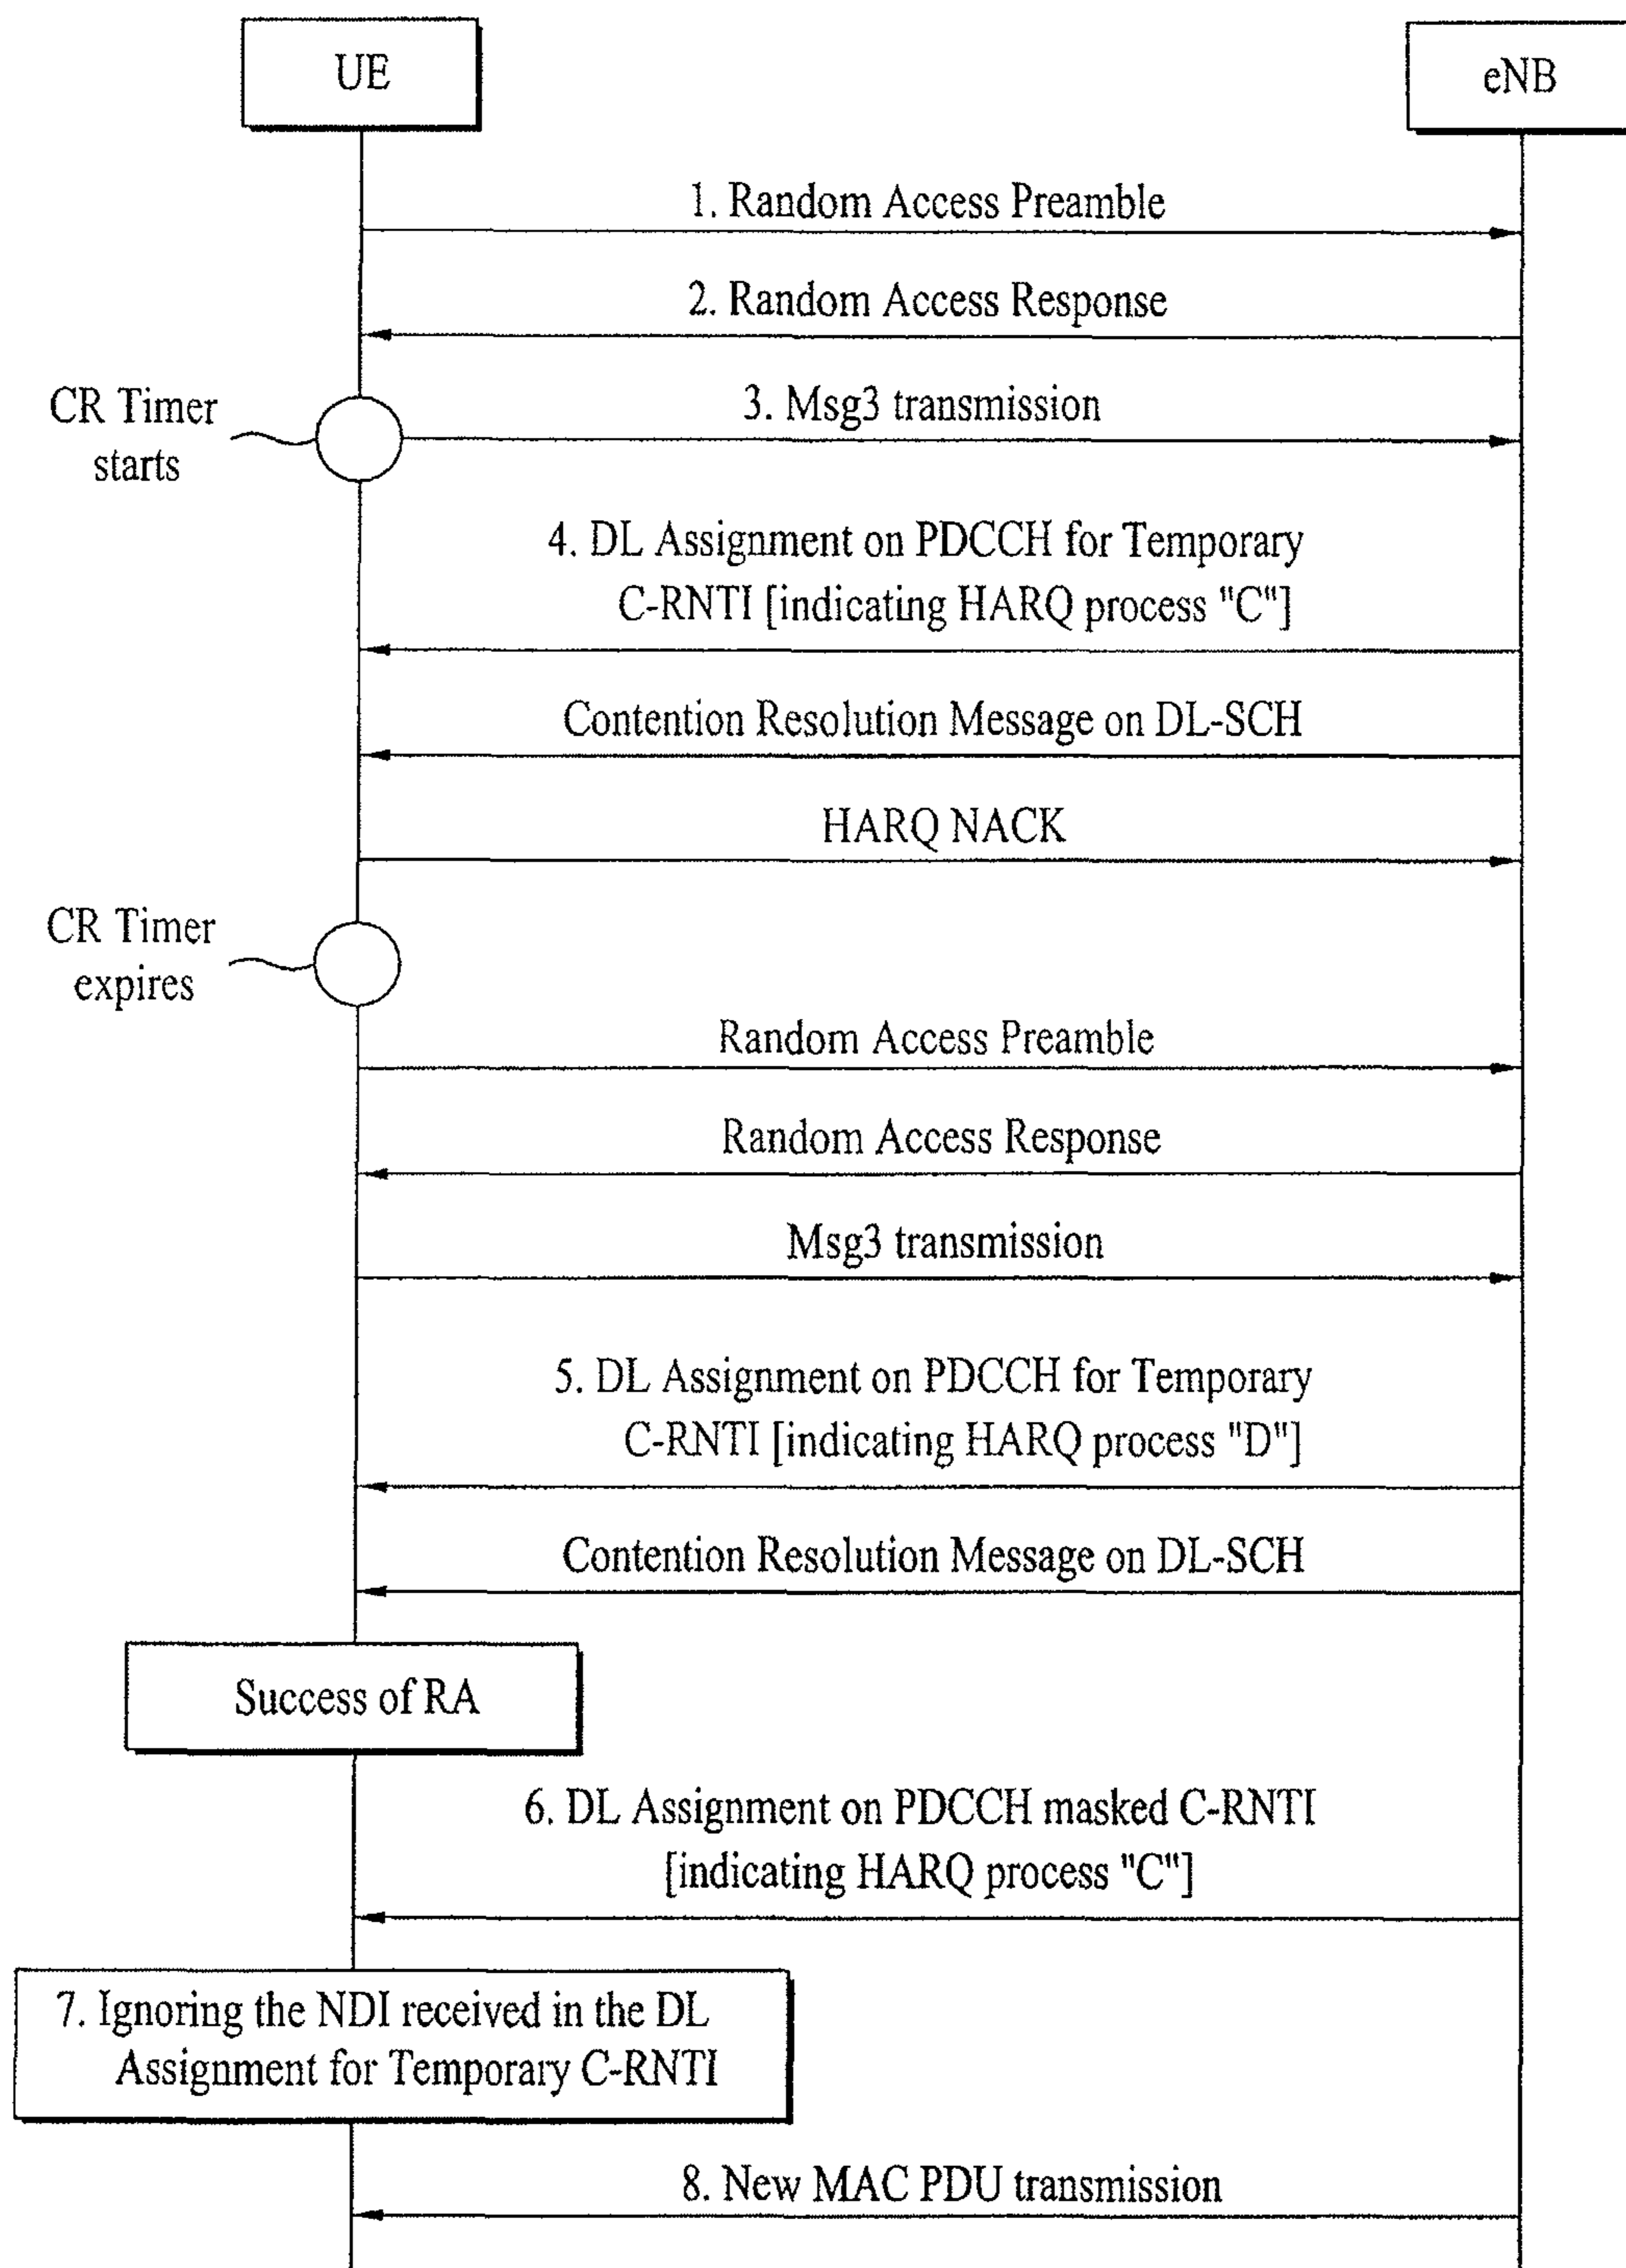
UE

eNB

1. Random Access Preamble

2. Random Access Response

CR Timer starts

3. Msg3 transmission

4. DL Assignment on PDCCH for Temporary C-RNTI [indicating HARQ process "C"]

Contention Resolution Message on DL-SCH

HARQ NACK

CR Timer expires

Random Access Preamble

Random Access Response

Msg3 transmission

5. DL Assignment on PDCCH for Temporary C-RNTI [indicating HARQ process "D"]

Contention Resolution Message on DL-SCH

Success of RA

6. DL Assignment on PDCCH masked C-RNTI [indicating HARQ process "C"]

7. Ignoring the NDI received in the DL Assignment for Temporary C-RNTI

8. New MAC PDU transmission